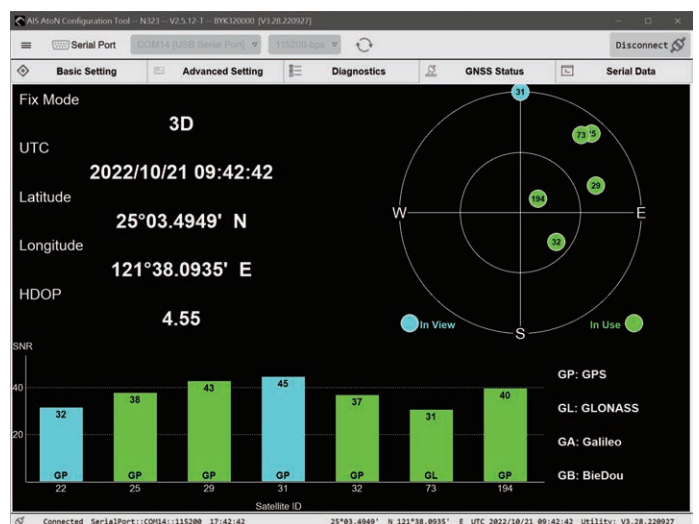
AIS AtoN Configuration Tool -- N323 -- V2.5.12-T -- BYK320000 [V3.28.220927]

Serial Port COM14 [USB Serial Port] 115200 bps Disconnect

Basic Setting Advanced Setting Diagnostics GNSS Status Serial Data

Fix Mode
3D
UTC
2022/10/21 09:42:42
Latitude
25°03.4949' N
Longitude
121°38.0935' E
HDOP
4.55

31 73 25 29 194 32
W E S

In View In Use

SNR
40
20

| 32 | 38 | 43 | 45 | 37 | 31 | 40 |
|---|---|---|---|---|---|---|
| GP | GP | GP | GP | GP | GL | GP |
| 22 | 25 | 29 | 31 | 32 | 73 | 194 |

Satellite ID

GP: GPS
GL: GLONASS
GA: Galileo
GB: BieDou

Connected SerialPort::COM14::115200 17:42:42 25°03.4949' N 121°38.0935' E UTC 2022/10/21 09:42:42 Utility: V3.28.220927